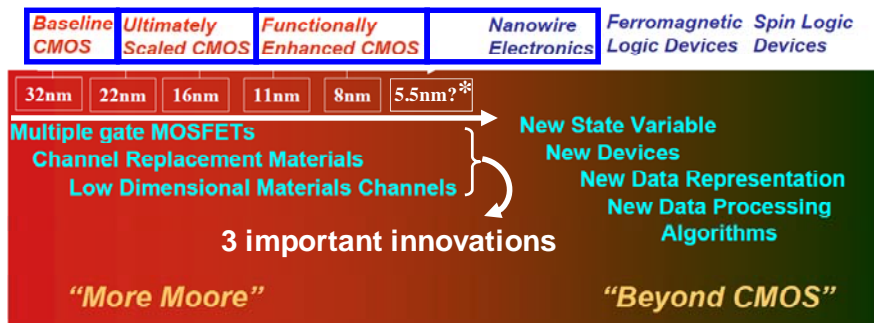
Baseline CMOS

Ultimately Scaled CMOS

Functionally Enhanced CMOS

Nanowire Electronics

Ferromagnetic Logic Devices

Spin Logic Devices

32nm 22nm 16nm 11nm 8nm 5.5nm?*

Multiple gate MOSFETs

Channel Replacement Materials

Low Dimensional Materials Channels

3 important innovations

New State Variable

New Devices

New Data Representation

New Data Processing Algorithms

"More Moore"

"Beyond CMOS"